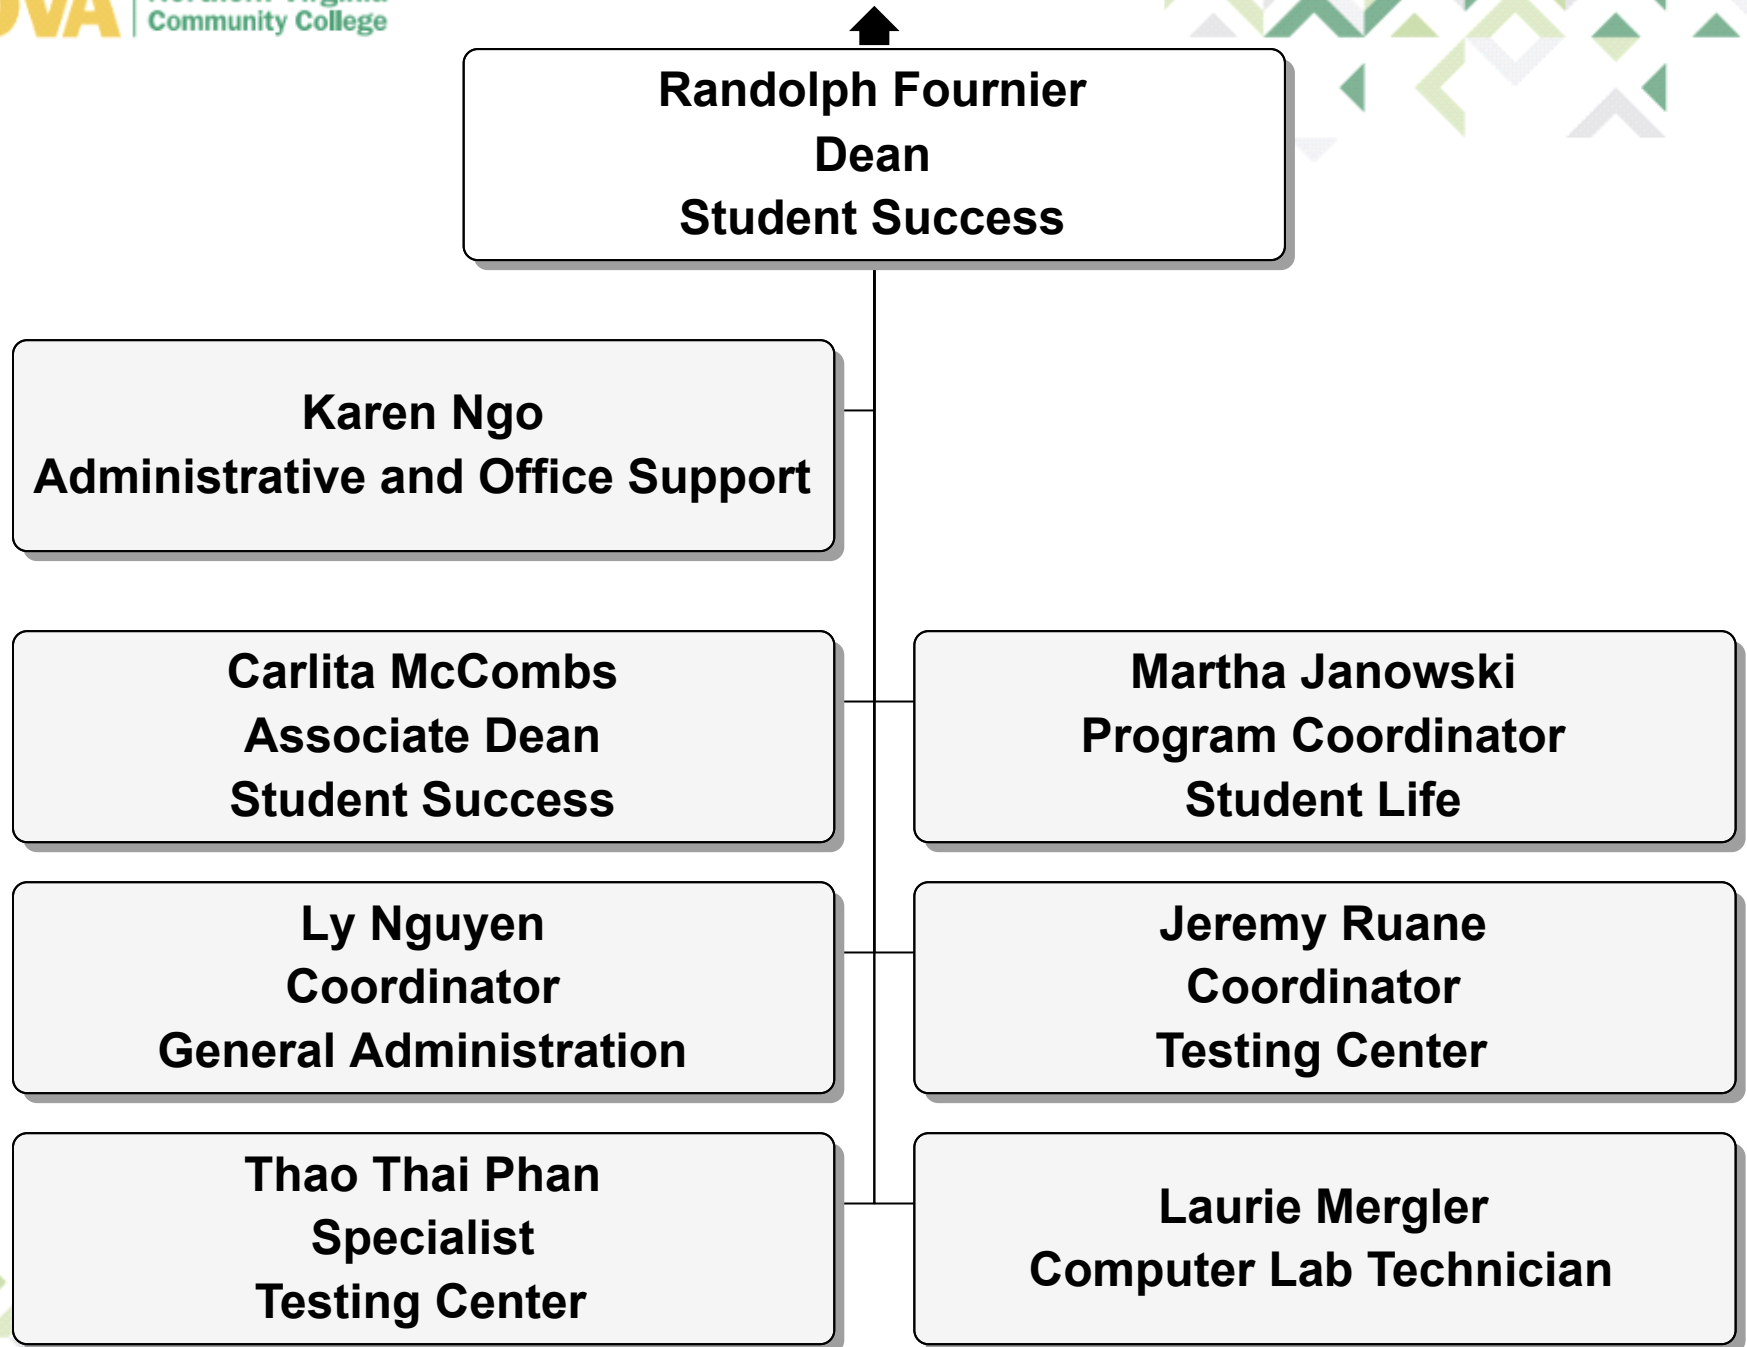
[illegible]VA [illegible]
Community College

Randolph Fournier
Dean
Student Success

Karen Ngo
Administrative and Office Support

Carlita McCombs
Associate Dean
Student Success

Martha Janowski
Program Coordinator
Student Life

Ly Nguyen
Coordinator
General Administration

Jeremy Ruane
Coordinator
Testing Center

Thao Thai Phan
Specialist
Testing Center

Laurie Mergler
Computer Lab Technician